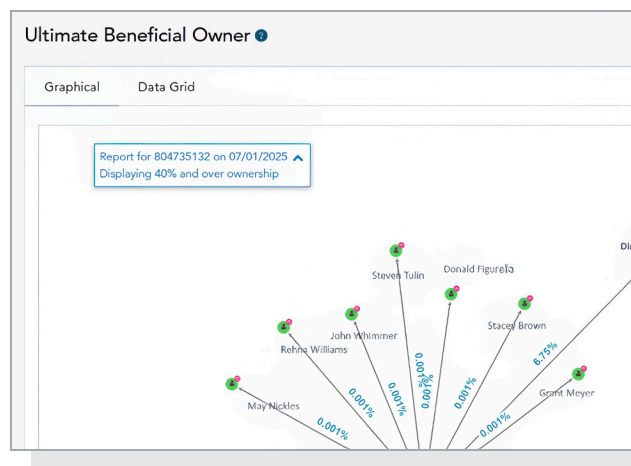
Ultimate Beneficial Owner

Graphical

Data Grid

Report for 804735132 on 07/01/2025
Displaying 40% and over ownership

Steven Tulin

Donald Figurella

Di

John Whimmer

Stacey Brown

Rehna Williams

6.75%

Grant Meyer

May Nickles

0.001%

0.001%

0.001%

0.001%

0.001%

0.001%

0.001%